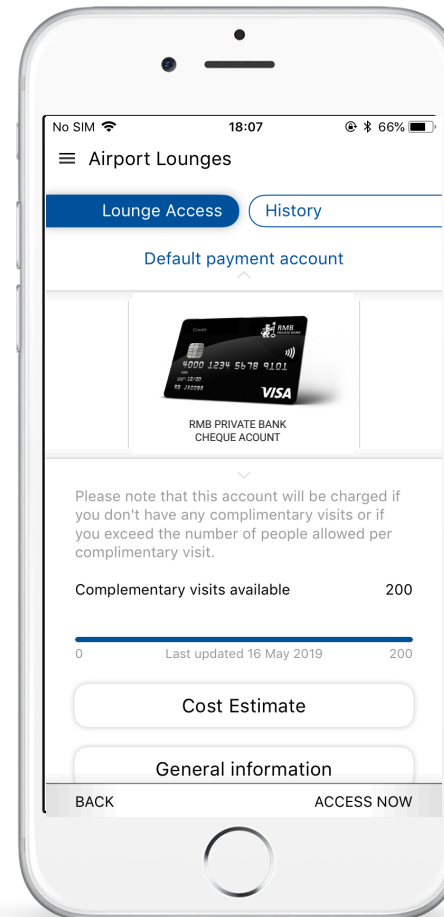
No SIM 18:07 66%

Airport Lounges

Lounge Access History

Default payment account

Credit RMB PRIVATE BANK
4000 1234 5678 9101
VISA

RMB PRIVATE BANK CHEQUE ACOUNT

Please note that this account will be charged if you don't have any complimentary visits or if you exceed the number of people allowed per complimentary visit.

Complementary visits available 200

0 Last updated 16 May 2019 200

Cost Estimate

General information

BACK ACCESS NOW